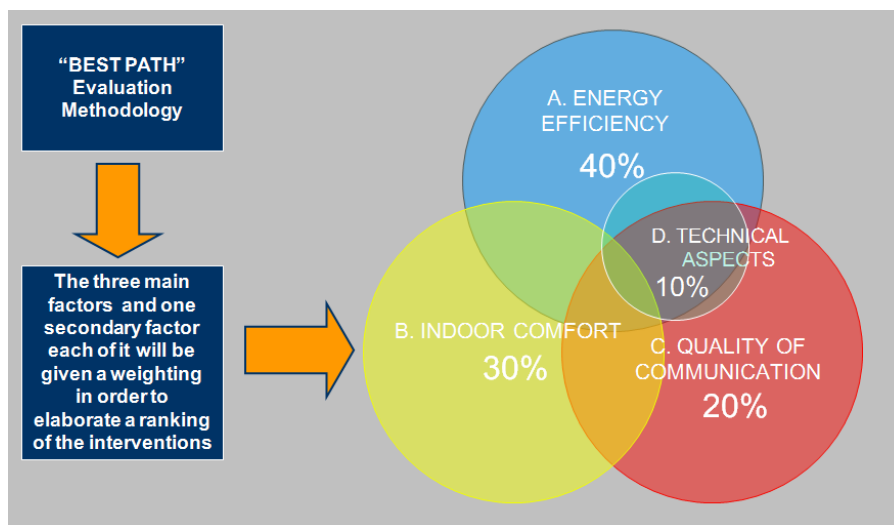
“BEST PATH” Evaluation Methodology

The three main factors and one secondary factor each of it will be given a weighting in order to elaborate a ranking of the interventions

A. ENERGY EFFICIENCY
40%

D. TECHNICAL ASPECTS
10%

B. INDOOR COMFORT
30%

C. QUALITY OF COMMUNICATION
20%